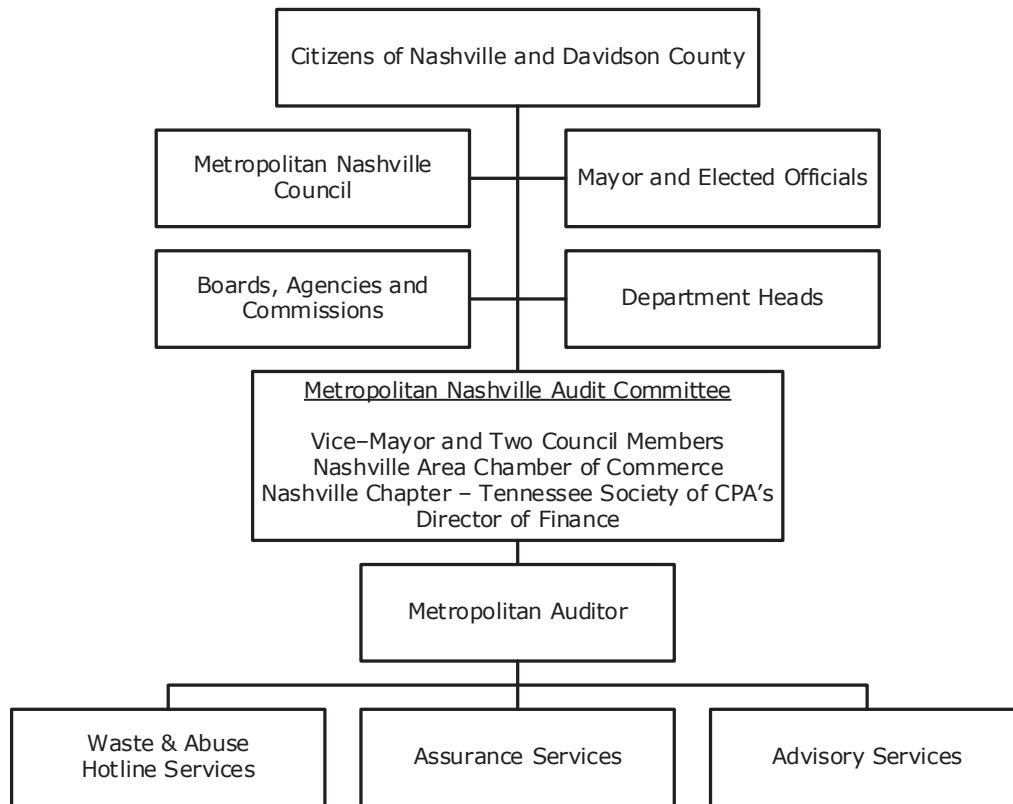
Citizens of Nashville and Davidson County

Metropolitan Nashville Council

Mayor and Elected Officials

Boards, Agencies and Commissions

Department Heads

Metropolitan Nashville Audit Committee

Vice–Mayor and Two Council Members
Nashville Area Chamber of Commerce
Nashville Chapter – Tennessee Society of CPA's
Director of Finance

Metropolitan Auditor

Waste & Abuse Hotline Services

Assurance Services

Advisory Services